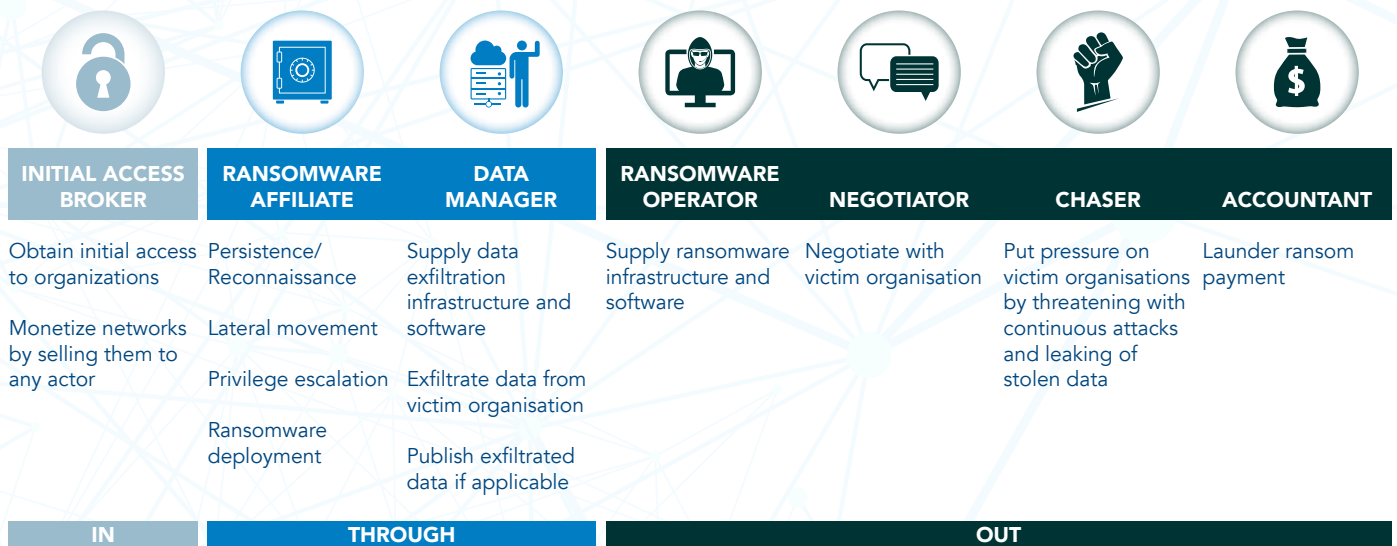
INITIAL ACCESS BROKER

Obtain initial access to organizations

Monetize networks by selling them to any actor

RANSOMWARE AFFILIATE

Persistence/ Reconnaissance

Lateral movement

Privilege escalation

Ransomware deployment

DATA MANAGER

Supply data exfiltration infrastructure and software

Exfiltrate data from victim organisation

Publish exfiltrated data if applicable

RANSOMWARE OPERATOR

Supply ransomware infrastructure and software

NEGOTIATOR

Negotiate with victim organisation

CHASER

Put pressure on victim organisations by threatening with continuous attacks and leaking of stolen data

ACCOUNTANT

Launder ransom payment

IN

THROUGH

OUT